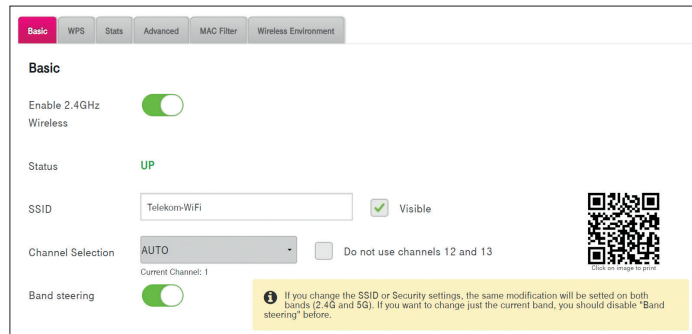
Basic WPS Stats Advanced MAC Filter Wireless Environment

Basic

Enable 2.4GHz Wireless

Status UP

SSID Telekom-WiFi Visible

Channel Selection AUTO Do not use channels 12 and 13

Current Channel: 1

Click on image to print

Band steering

If you change the SSID or Security settings, the same modification will be setted on both bands (2.4G and 5G). If you want to change just the current band, you should disable "Band steering" before.